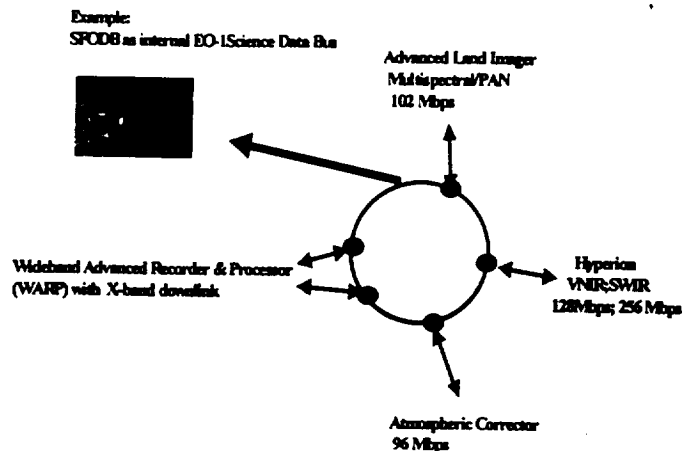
Example:
SPODB as internal EO-1Science Data Bus

Advanced Land Imager
Multispectral/PAN
102 Mbps

Wideband Advanced Recorder & Processor
(WARP) with X-band downlink

Hyperion
VNIR;SWIR
128Mbps; 256 Mbps

Atmospheric Corrector
96 Mbps